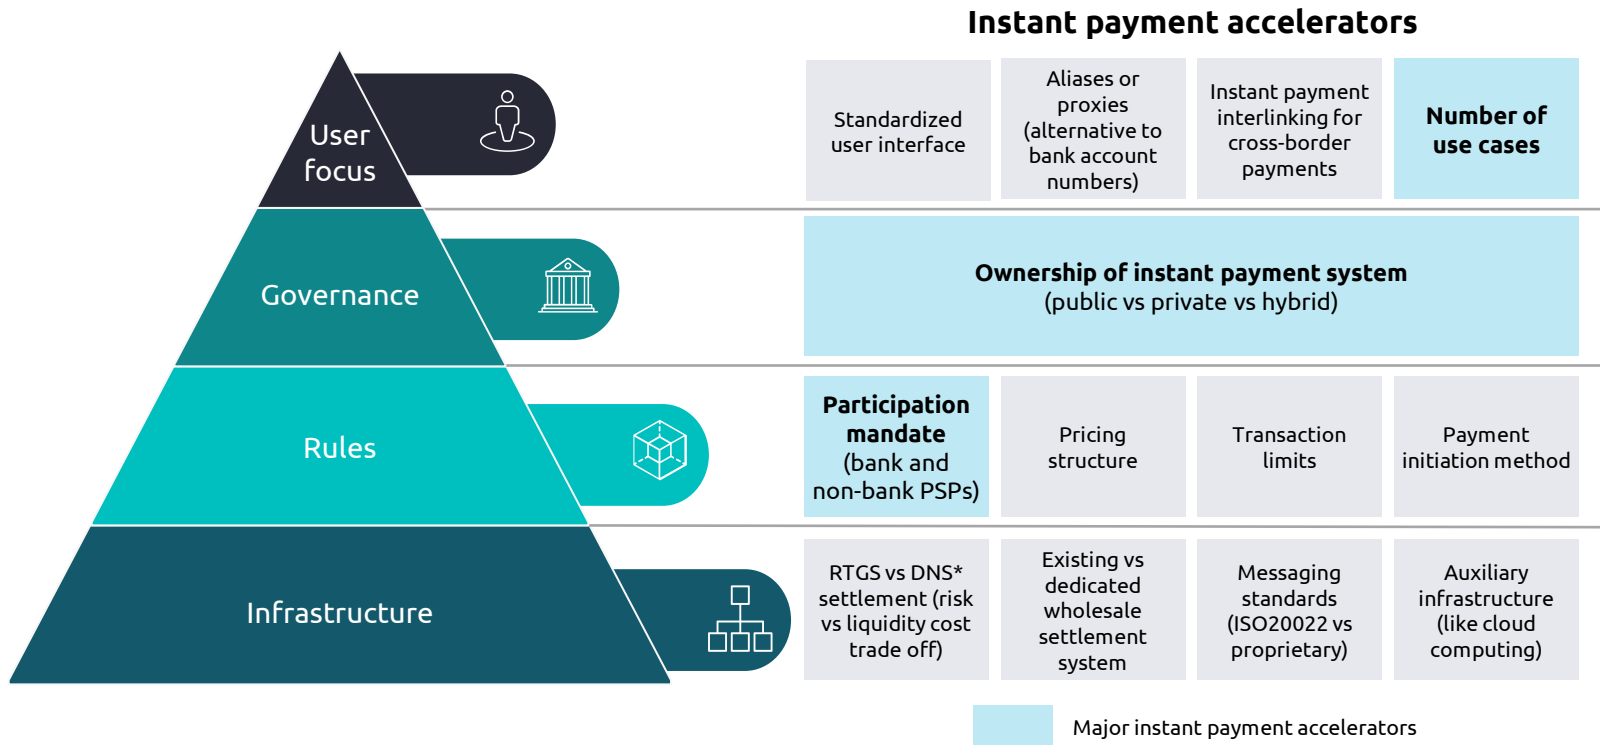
Instant payment accelerators

User focus

Standardized user interface

Aliases or proxies (alternative to bank account numbers)

Instant payment interlinking for cross-border payments

Number of use cases

Governance

Ownership of instant payment system (public vs private vs hybrid)

Rules

Participation mandate (bank and non-bank PSPs)

Pricing structure

Transaction limits

Payment initiation method

Infrastructure

RTGS vs DNS* settlement (risk vs liquidity cost trade off)

Existing vs dedicated wholesale settlement system

Messaging standards (ISO20022 vs proprietary)

Auxiliary infrastructure (like cloud computing)

Major instant payment accelerators